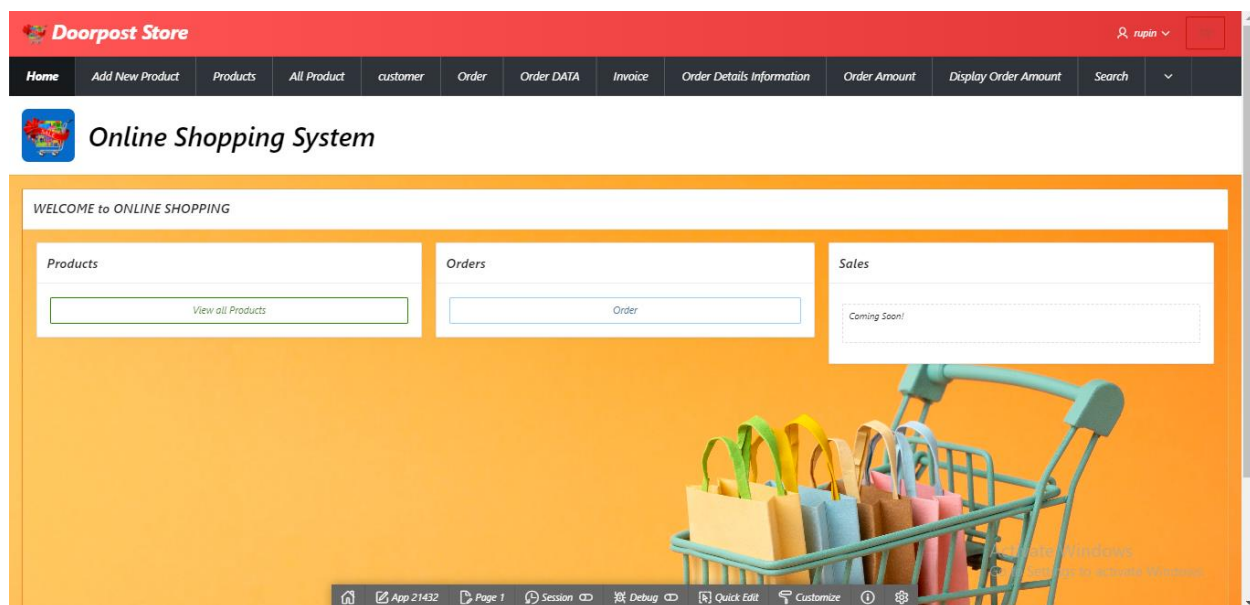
Doorpost Store

rupin

Home | Add New Product | Products | All Product | customer | Order | Order DATA | Invoice | Order Details Information | Order Amount | Display Order Amount | Search

Online Shopping System

WELCOME to ONLINE SHOPPING

Products

View all Products

Orders

Order

Sales

Coming Soon!

Activate Windows
Go to Settings to activate Windows.

App 21432 | Page 1 | Session | Debug | Quick Edit | Customize